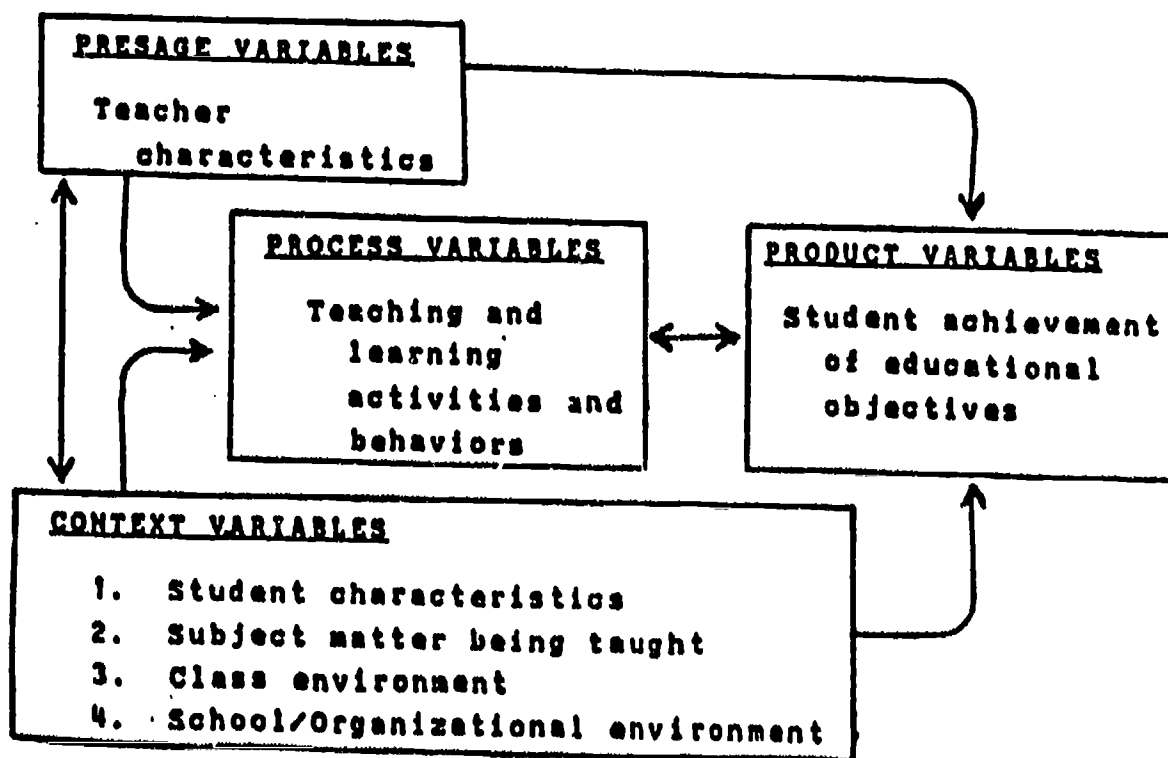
PRESAGE VARIABLES

Teacher characteristics

PROCESS VARIABLES

Teaching and learning activities and behaviors

PRODUCT VARIABLES

Student achievement of educational objectives

CONTEXT VARIABLES

1. Student characteristics
2. Subject matter being taught
3. Class environment
4. School/Organizational environment